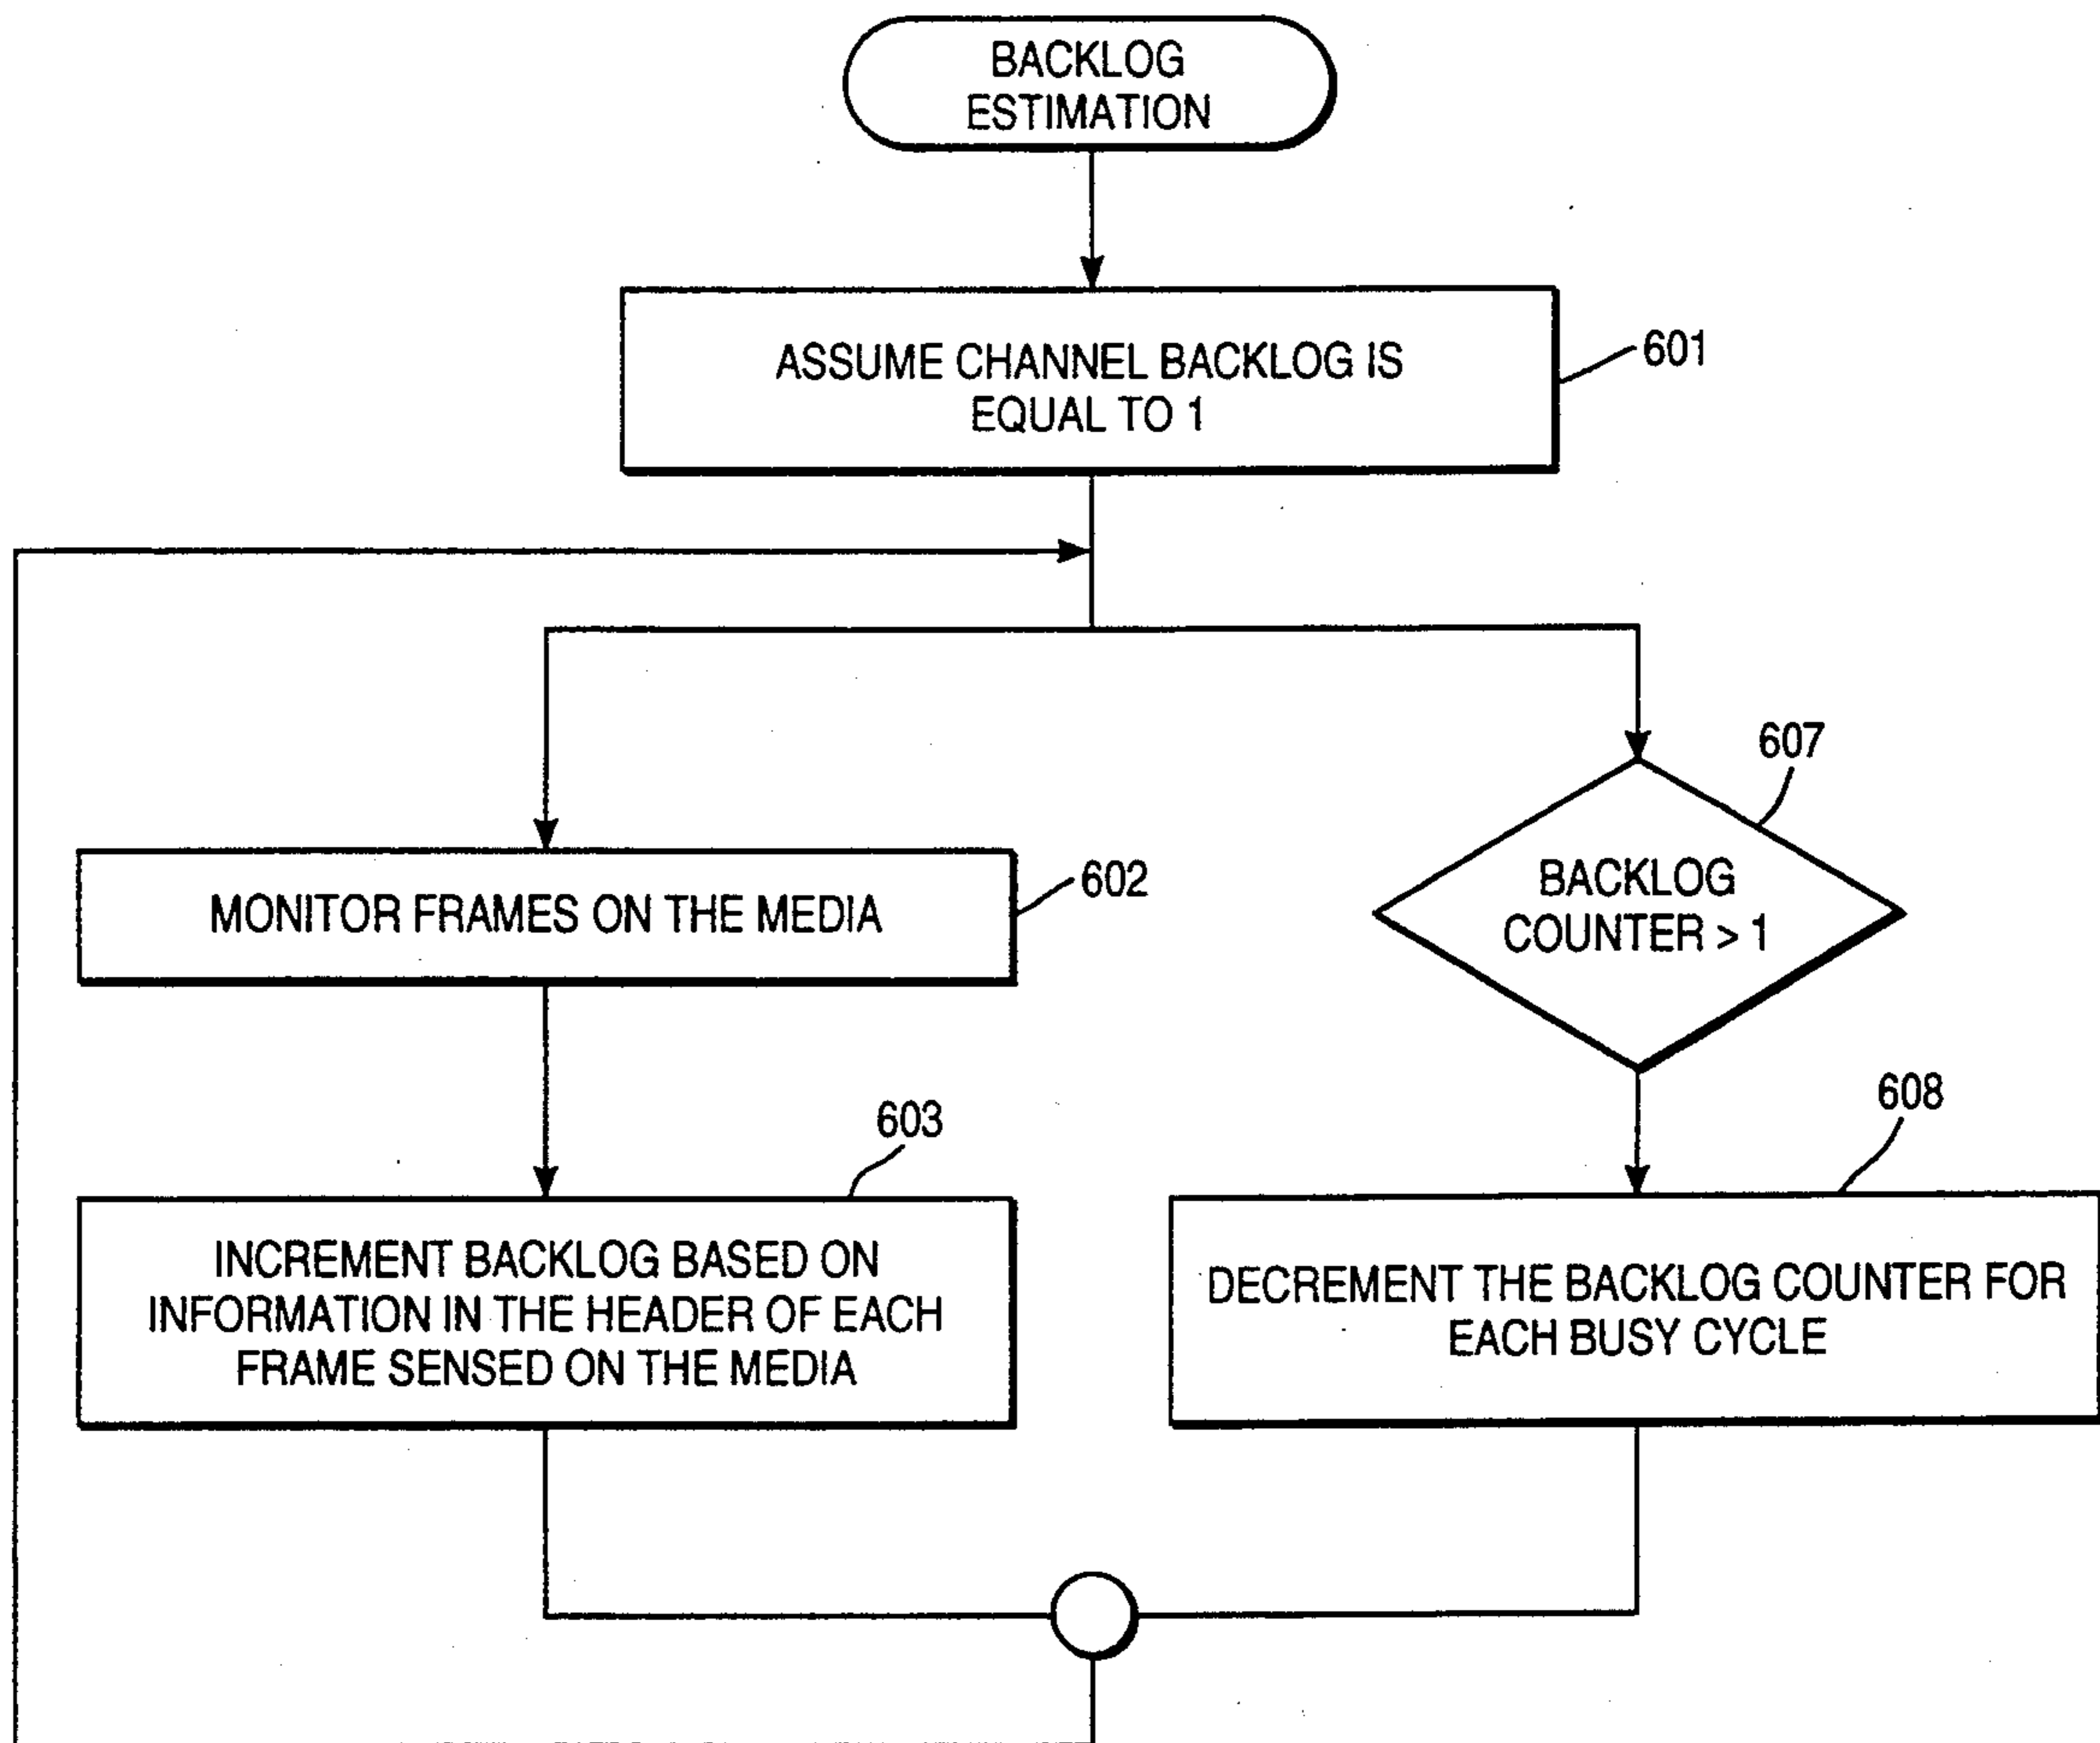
BACKLOG ESTIMATION

ASSUME CHANNEL BACKLOG IS EQUAL TO 1

601

MONITOR FRAMES ON THE MEDIA

602

607

BACKLOG COUNTER > 1

603

INCREMENT BACKLOG BASED ON INFORMATION IN THE HEADER OF EACH FRAME SENSED ON THE MEDIA

608

DECREMENT THE BACKLOG COUNTER FOR EACH BUSY CYCLE